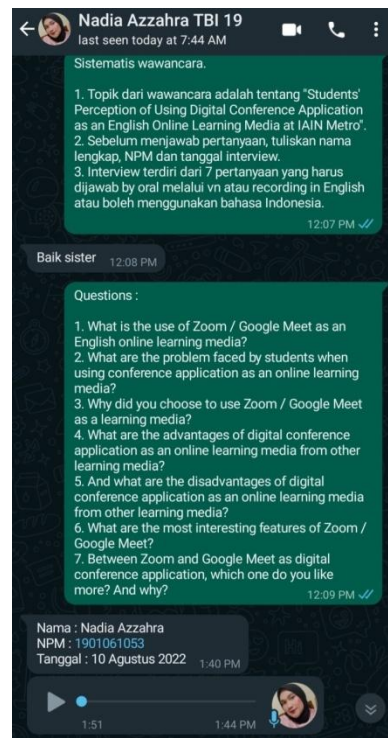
Nadia Azzahra TBI 19
last seen today at 7:44 AM

Sistematis wawancara.

1. Topik dari wawancara adalah tentang "Students' Perception of Using Digital Conference Application as an English Online Learning Media at IAIN Metro".
2. Sebelum menjawab pertanyaan, tuliskan nama lengkap, NPM dan tanggal interview.
3. Interview terdiri dari 7 pertanyaan yang harus dijawab by oral melalui vn atau recording in English atau boleh menggunakan bahasa Indonesia.
12:07 PM

Baik sister 12:08 PM

Questions :

1. What is the use of Zoom / Google Meet as an English online learning media?
2. What are the problem faced by students when using conference application as an online learning media?
3. Why did you choose to use Zoom / Google Meet as a learning media?
4. What are the advantages of digital conference application as an online learning media from other learning media?
5. And what are the disadvantages of digital conference application as an online learning media from other learning media?
6. What are the most interesting features of Zoom / Google Meet?
7. Between Zoom and Google Meet as digital conference application, which one do you like more? And why?
12:09 PM

Nama : Nadia Azzahra
NPM : 1901061053
Tanggal : 10 Agustus 2022 1:40 PM

1:51 1:44 PM